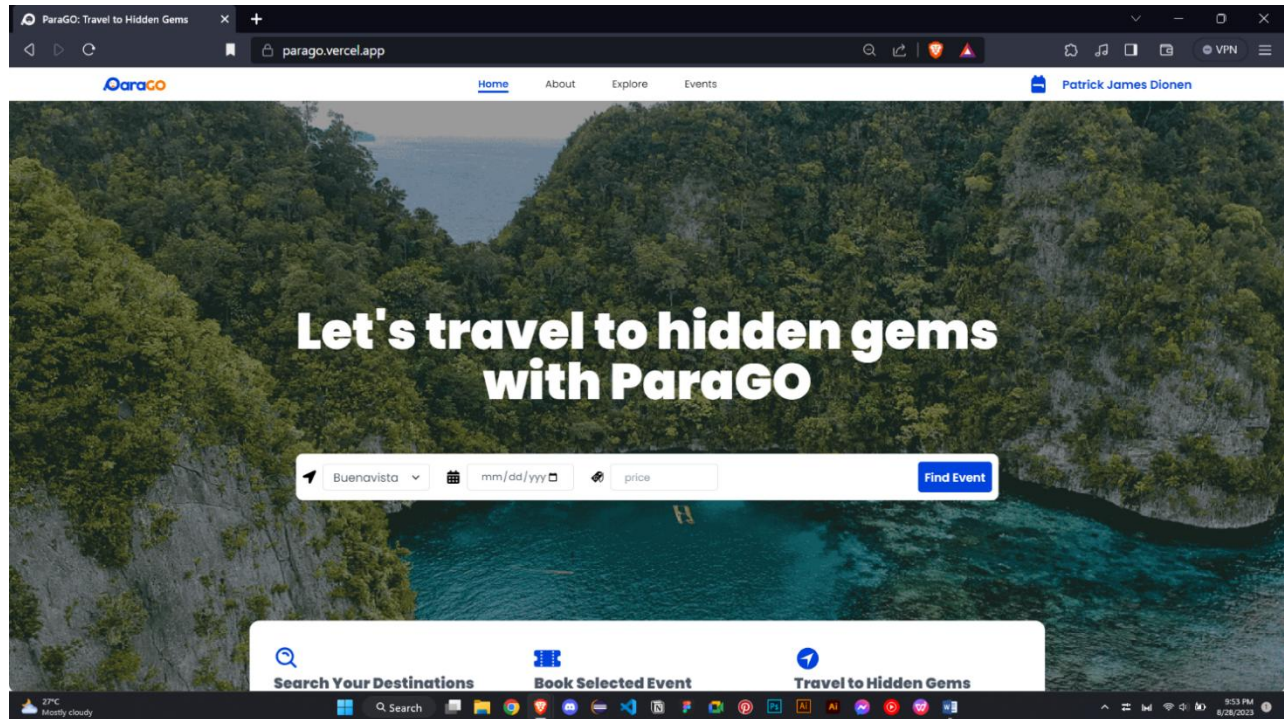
ParaGO: Travel to Hidden Gems

parago.vercel.app

VPN

ParaGO

Home About Explore Events

Patrick James Dionen

Let's travel to hidden gems with ParaGO

Buenavista

mm/dd/yyyy

price

Find Event

Search Your Destinations

Book Selected Event

Travel to Hidden Gems

27°C
Mostly cloudy

Search

9:53 PM
8/28/2023